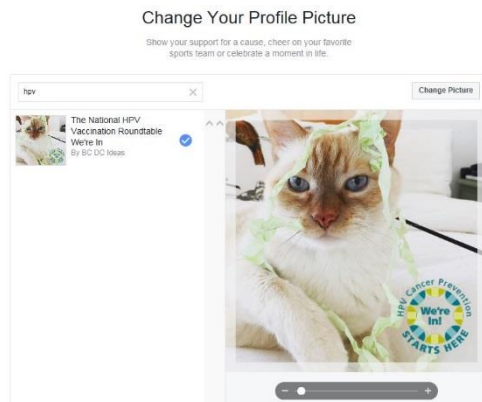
Change Your Profile Picture

Show your support for a cause, cheer on your favorite sports team or celebrate a moment in life.

hpv

Change Picture

The National HPV Vaccination Roundtable We're In
By BC DC Ideas

HPV Cancer Prevention
We're In!
STARTS HERE

−
+